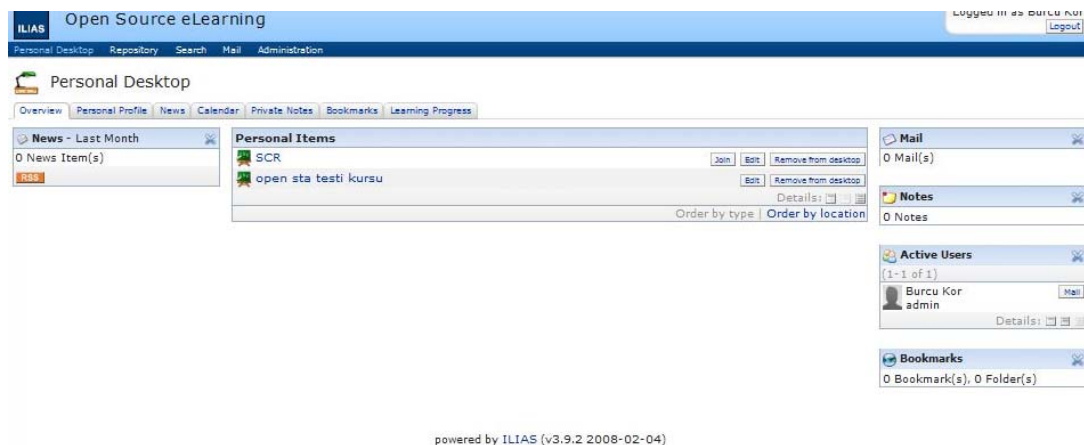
ILIAS Open Source eLearning

Logged in as Burcu Kor
Logout

Personal Desktop Repository Search Mail Administration

Personal Desktop

Overview | Personal Profile | News | Calendar | Private Notes | Bookmarks | Learning Progress

News - Last Month
0 News Item(s)
RSS

Personal Items
SCR
Join Edit Remove from desktop
open sta testi kursu
Edit Remove from desktop
Details:
Order by type | Order by location

Mail
0 Mail(s)

Notes
0 Notes

Active Users
(1-1 of 1)
Burcu Kor
admin
Mail
Details:

Bookmarks
0 Bookmark(s), 0 Folder(s)

powered by ILIAS (v3.9.2 2008-02-04)